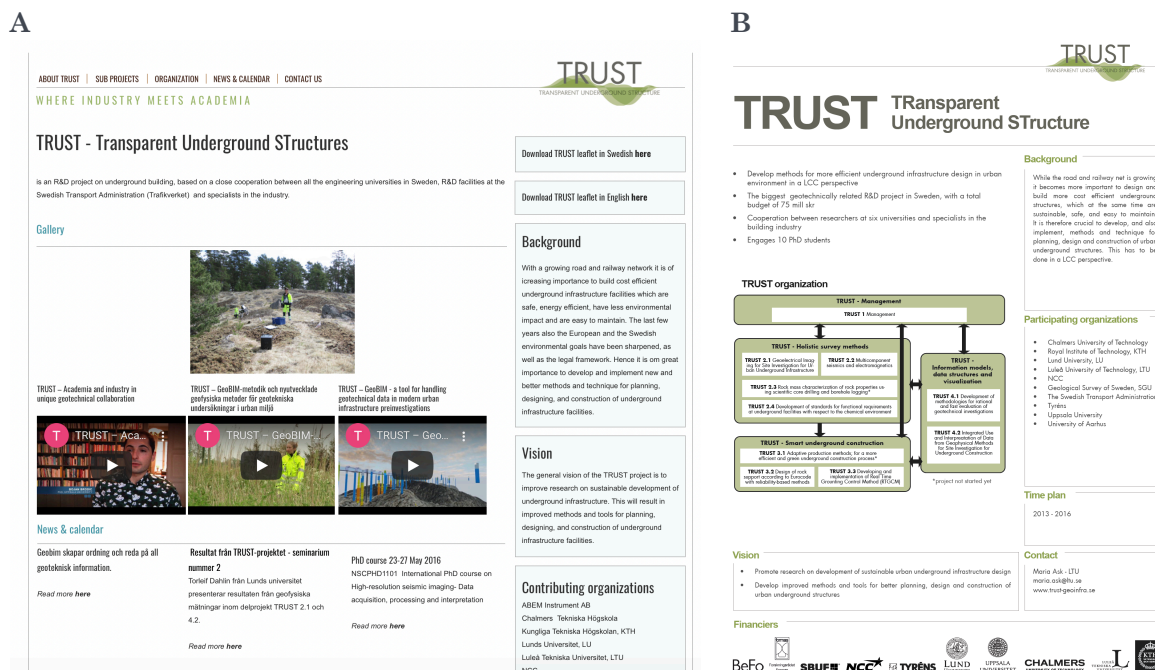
A

ABOUT TRUST | SUB PROJECTS | ORGANIZATION | NEWS & CALENDAR | CONTACT US

TRUST
TRANSPARENT UNDERGROUND STRUCTURE

WHERE INDUSTRY MEETS ACADEMIA

TRUST - Transparent Underground STructures

is an R&D project on underground building, based on a close cooperation between all the engineering universities in Sweden, R&D facilities at the Swedish Transport Administration (Trafikverket) and specialists in the industry.

Gallery

TRUST – Academia and industry in unique geotechnical collaboration

TRUST – GeoBIM-metodik och nyutvecklade geofysiska metoder för geotekniska undersökningar i urban miljö

TRUST – GeoBIM - a tool for handling geotechnical data in modern urban infrastructure preinvestigations

T TRUST – Aca...

T TRUST – GeoBIM-...

T TRUST – Geo...

News & calendar

Geobim skapar ordning och reda på all geoteknisk information.

Read more here

Resultat från TRUST-projektet - seminarium nummer 2
Torleif Dahlin från Lunds universitet presenterar resultaten från geofysiska mätningar inom delprojekt TRUST 2.1 och 4.2.

Read more here

PhD course 23-27 May 2016
NSCPHD1101 International PhD course on High-resolution seismic imaging- Data acquisition, processing and interpretation

Read more here

Download TRUST leaflet in Swedish here

Download TRUST leaflet in English here

Background

With a growing road and railway network it is of icreasing importance to build cost efficient underground infrastructure facilities which are safe, energy efficient, have less environmental impact and are easy to maintain. The last few years also the European and the Swedish environmental goals have been sharpened, as well as the legal framework. Hence it is om great importance to develop and implement new and better methods and technique for planning, designing, and construction of underground infrastructure facilities.

Vision

The general vision of the TRUST project is to improve research on sustainable development of underground infrastructure. This will result in improved methods and tools for planning, designing, and construction of underground infrastructure facilities.

Contributing organizations

ABEM Instrument AB
Chalmers Tekniska Högskola
Kungliga Tekniska Högskolan, KTH
Lunds Universitet, LU
Luleå Tekniska Universitet, LTU

B

TRUST
TRANSPARENT UNDERGROUND STRUCTURE

TRUST TRansparent Underground STructure

• Develop methods for more efficient underground infrastructure design in urban environment in a LCC perspective
• The biggest geotechnically related R&D project in Sweden, with a total budget of 75 mill skr
• Cooperation between researchers at six universities and specialists in the building industry
• Engages 10 PhD students

TRUST organization

TRUST - Management
TRUST 1 Management

TRUST - Holistic survey methods
TRUST 2.1 Geoelectrical imaging for Site Investigation for Urban Underground Infrastructure
TRUST 2.2 Multicomponent seismics and electromagnetics
TRUST 2.3 Rock mass characterization of rock properties using scientific core drilling and borehole logging*
TRUST 2.4 Development of standards for functional requirements at underground facilities with respect to the chemical environment

TRUST - Information models, data structures and visualization
TRUST 4.1 Development of methodologies for rational and fast evaluation of geotechnical investigations
TRUST 4.2 Integrated Use and Interpretation of Data from Geophysical Methods for Site Investigation for Underground Construction

TRUST - Smart underground construction
TRUST 3.1 Adaptive production methods, for a more efficient and green underground construction process*
TRUST 3.2 Design of rock support according to Eurocode with reliability-based methods
TRUST 3.3 Developing and implementation of Real Time Grouting Control Method (RTGCM)

*project not started yet

Background

While the road and railway net is growing it becomes more important to design and build more cost efficient underground structures, which at the same time are sustainable, safe, and easy to maintain. It is therefore crucial to develop, and also implement, methods and technique for planning, design and construction of urban underground structures. This has to be done in a LCC perspective.

Participating organizations

• Chalmers University of Technology
• Royal Institute of Technology, KTH
• Lund University, LU
• Luleå University of Technology, LTU
• NCC
• Geological Survey of Sweden, SGU
• The Swedish Transport Administration
• Tyréns
• Uppsala University
• University of Aarhus

Time plan

2013 - 2016

Vision

• Promote research on development of sustainable urban underground infrastructure design
• Develop improved methods and tools for better planning, design and construction of urban underground structures

Contact

Maria Ask - LTU
maria.ask@ltu.se
www.trust-geoinfra.se

Financiers

BeFo SBUF NCC TYRÉNS LUND UPPSALA CHALMERS KTH